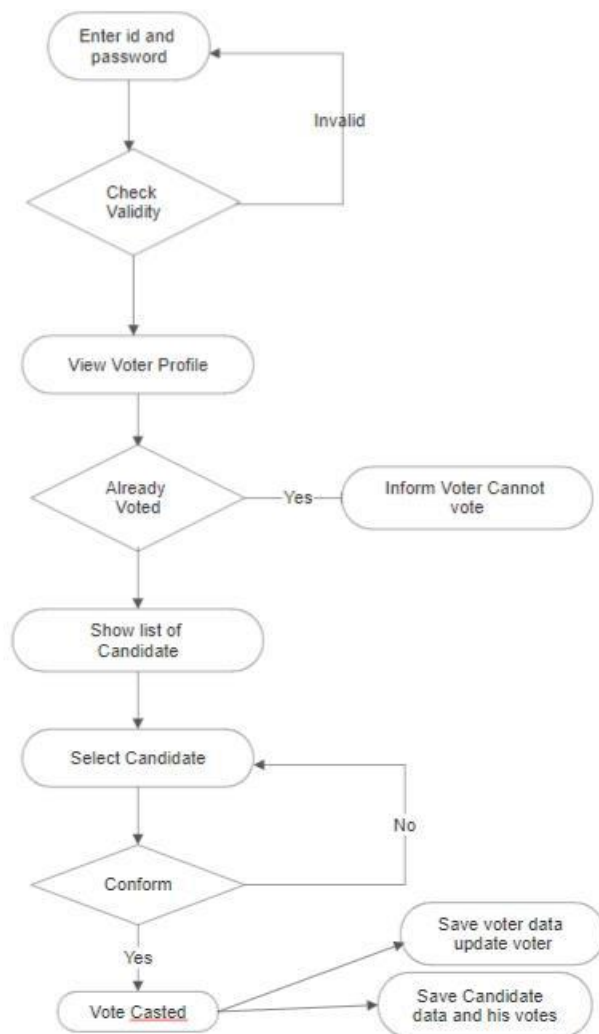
Enter id and password

Invalid

Check Validity

View Voter Profile

Already Voted

Yes

Inform Voter Cannot vote

Show list of Candidate

Select Candidate

No

Conform

Yes

Vote Casted

Save voter data update voter

Save Candidate data and his votes